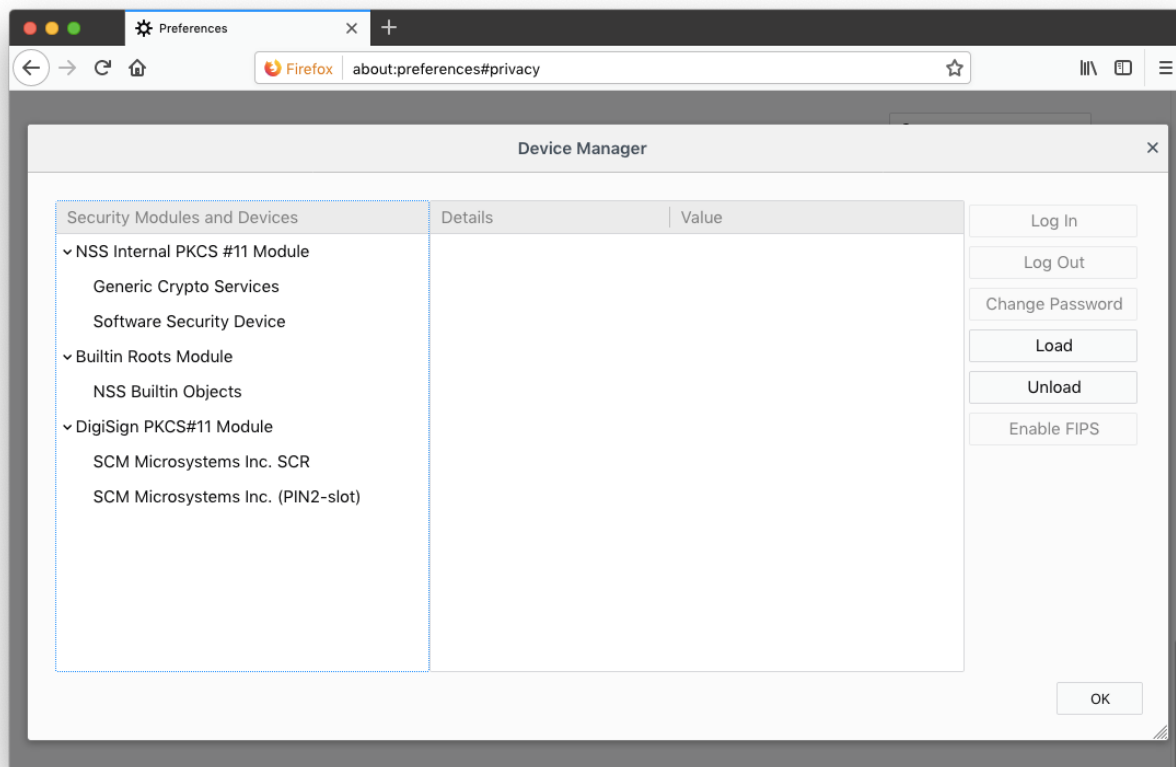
Preferences

Firefox about:preferences#privacy

Device Manager

Security Modules and Devices

NSS Internal PKCS #11 Module

Generic Crypto Services

Software Security Device

Builtin Roots Module

NSS Builtin Objects

DigiSign PKCS#11 Module

SCM Microsystems Inc. SCR

SCM Microsystems Inc. (PIN2-slot)

| Details | Value |
|---|---|

Log In

Log Out

Change Password

Load

Unload

Enable FIPS

OK